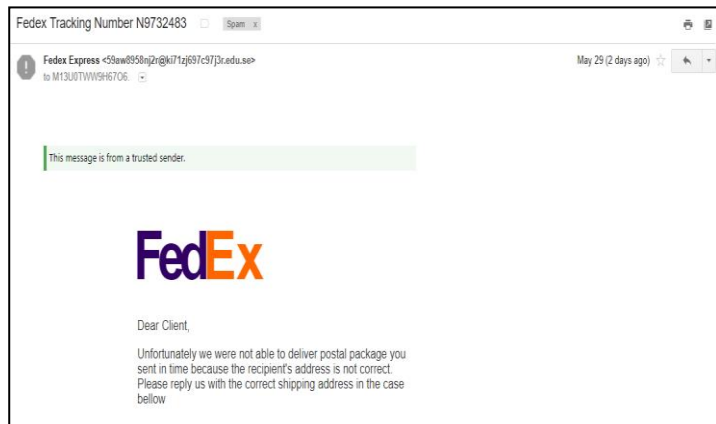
Fedex Tracking Number N9732483

Spam x

Fedex Express <59aw8958nj2r@ki71zj697c97j3r.edu.se>
to M13U0TWW5H67O6.

May 29 (2 days ago)

This message is from a trusted sender.

FedEx

Dear Client,

Unfortunately we were not able to deliver postal package you sent in time because the recipient's address is not correct. Please reply us with the correct shipping address in the case bellow